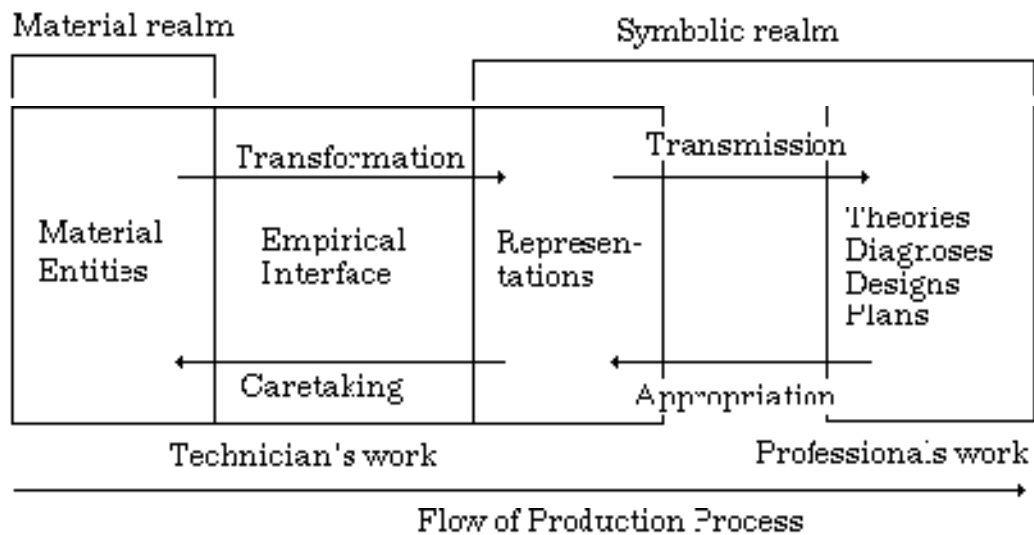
Material realm

Symbolic realm

Transformation

Transmission

Material Entities

Empirical Interface

Representations

Theories
Diagnoses
Designs
Plans

Caretaking

Appropriation

Technician's work

Professional's work

Flow of Production Process